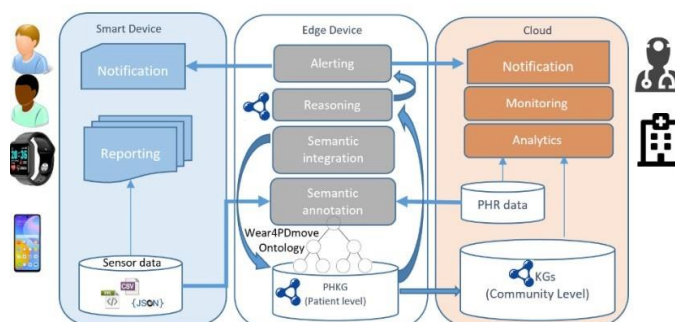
Smart Device

Notification

Reporting

Sensor data

CSV

{JSON}

Edge Device

Alerting

Reasoning

Semantic integration

Semantic annotation

Wear4PDmove Ontology

PHKG (Patient level)

Cloud

Notification

Monitoring

Analytics

PHR data

KGs (Community Level)

10:36